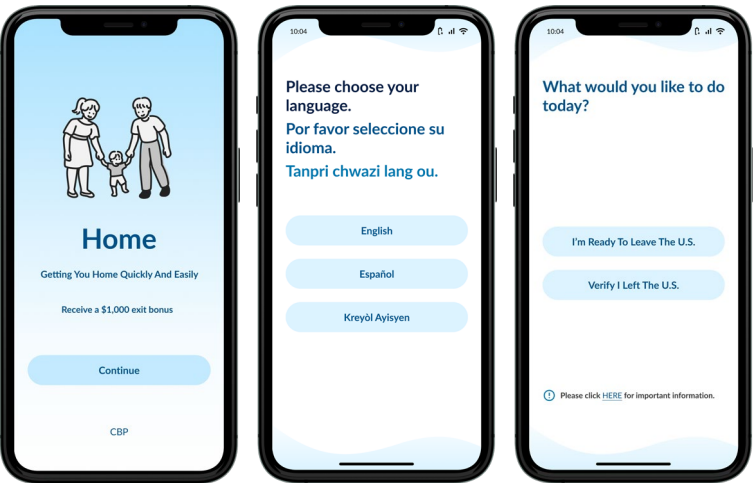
Home

Getting You Home Quickly And Easily

Receive a $1,000 exit bonus

Continue

CBP

10:04

Please choose your language.

Por favor seleccione su idioma.

Tanpri chwazi lang ou.

English

Español

Kreyòl Ayisyen

10:04

What would you like to do today?

I'm Ready To Leave The U.S.

Verify I Left The U.S.

Please click HERE for important information.